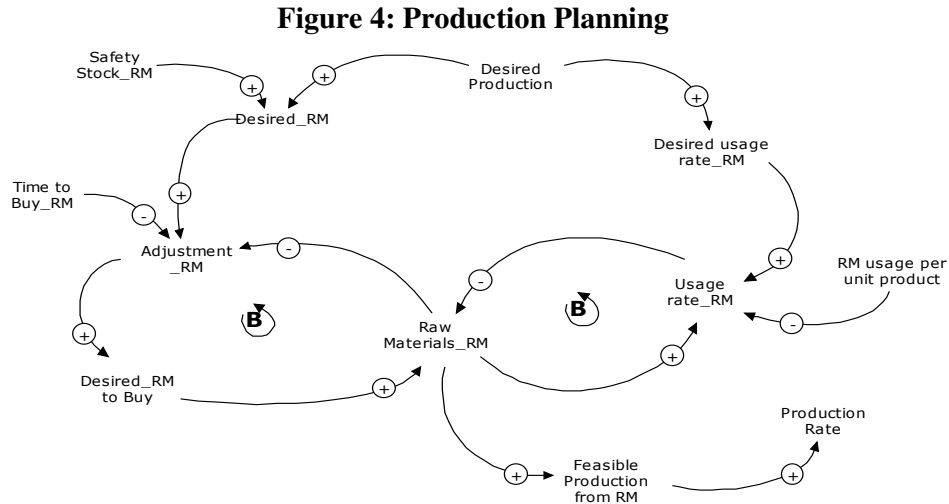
**Figure 4: Production Planning**

Safety Stock_RM
+
+
Desired Production
+
Desired_RM
Desired usage rate_RM
+
Time to Buy_RM
-
Adjustment _RM
-
+
-
RM usage per unit product
Usage rate_RM
B
B
Raw Materials_RM
-
+
+
Desired_RM to Buy
+
Production Rate
+
Feasible Production from RM
+